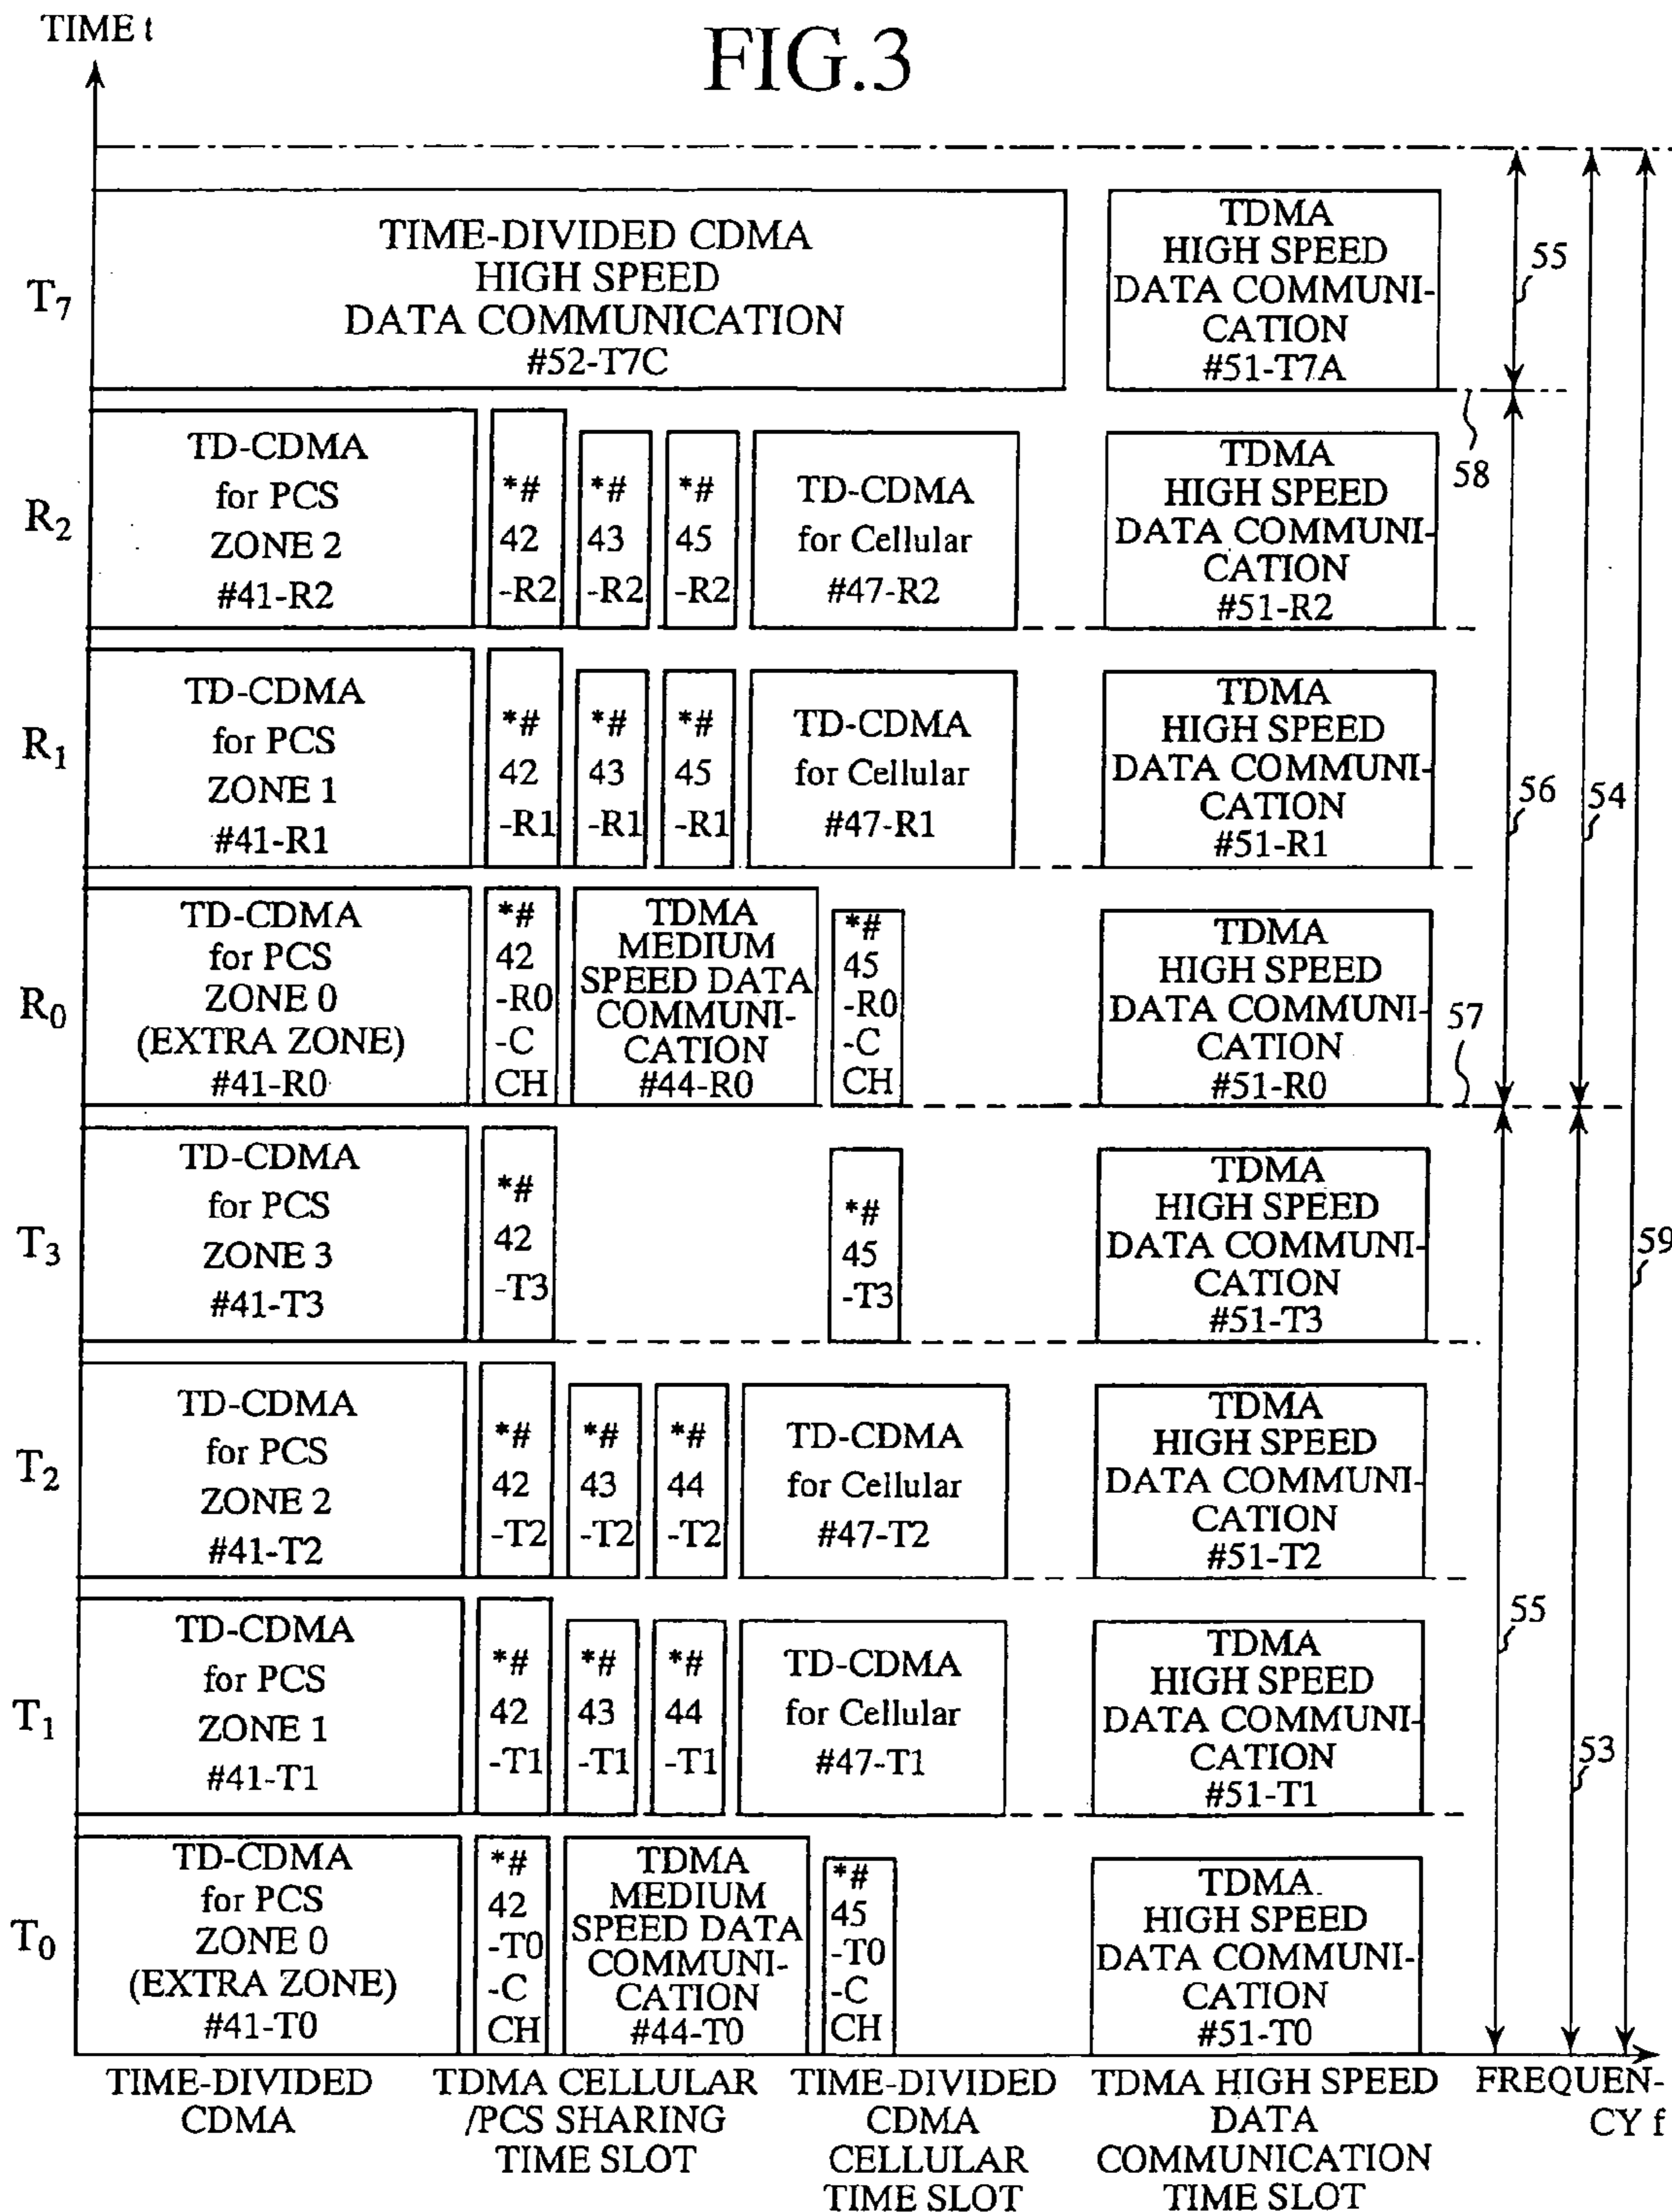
TIME t

FIG.3

$T_7$

TIME-DIVIDED CDMA HIGH SPEED DATA COMMUNICATION #52-T7C

TDMA HIGH SPEED DATA COMMUNICATION #51-T7A

55

58

$R_2$

TD-CDMA for PCS ZONE 2 #41-R2

*# 42 -R2

*# 43 -R2

*# 45 -R2

TD-CDMA for Cellular #47-R2

TDMA HIGH SPEED DATA COMMUNICATION #51-R2

$R_1$

TD-CDMA for PCS ZONE 1 #41-R1

*# 42 -R1

*# 43 -R1

*# 45 -R1

TD-CDMA for Cellular #47-R1

TDMA HIGH SPEED DATA COMMUNICATION #51-R1

56

54

$R_0$

TD-CDMA for PCS ZONE 0 (EXTRA ZONE) #41-R0

*# 42 -R0 -C CH

TDMA MEDIUM SPEED DATA COMMUNICATION #44-R0

*# 45 -R0 -C CH

TDMA HIGH SPEED DATA COMMUNICATION #51-R0

57

$T_3$

TD-CDMA for PCS ZONE 3 #41-T3

*# 42 -T3

*# 45 -T3

TDMA HIGH SPEED DATA COMMUNICATION #51-T3

59

$T_2$

TD-CDMA for PCS ZONE 2 #41-T2

*# 42 -T2

*# 43 -T2

*# 44 -T2

TD-CDMA for Cellular #47-T2

TDMA HIGH SPEED DATA COMMUNICATION #51-T2

55

$T_1$

TD-CDMA for PCS ZONE 1 #41-T1

*# 42 -T1

*# 43 -T1

*# 44 -T1

TD-CDMA for Cellular #47-T1

TDMA HIGH SPEED DATA COMMUNICATION #51-T1

53

$T_0$

TD-CDMA for PCS ZONE 0 (EXTRA ZONE) #41-T0

*# 42 -T0 -C CH

TDMA MEDIUM SPEED DATA COMMUNICATION #44-T0

*# 45 -T0 -C CH

TDMA HIGH SPEED DATA COMMUNICATION #51-T0

TIME-DIVIDED CDMA

TDMA CELLULAR /PCS SHARING TIME SLOT

TIME-DIVIDED CDMA CELLULAR TIME SLOT

TDMA HIGH SPEED DATA COMMUNICATION TIME SLOT

FREQUENCY f